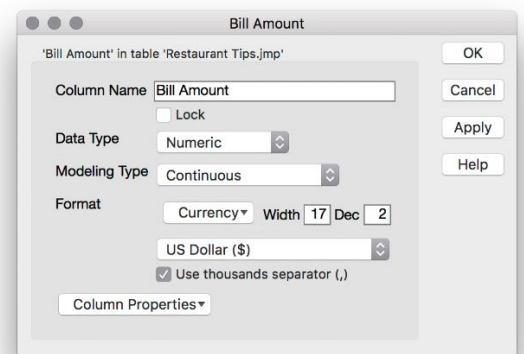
Bill Amount

'Bill Amount' in table 'Restaurant Tips.jmp'

OK

Cancel

Apply

Help

Column Name Bill Amount

Lock

Data Type Numeric

Modeling Type Continuous

Format Currency▾ Width 17 Dec 2

US Dollar ($)

Use thousands separator (,)

Column Properties▾